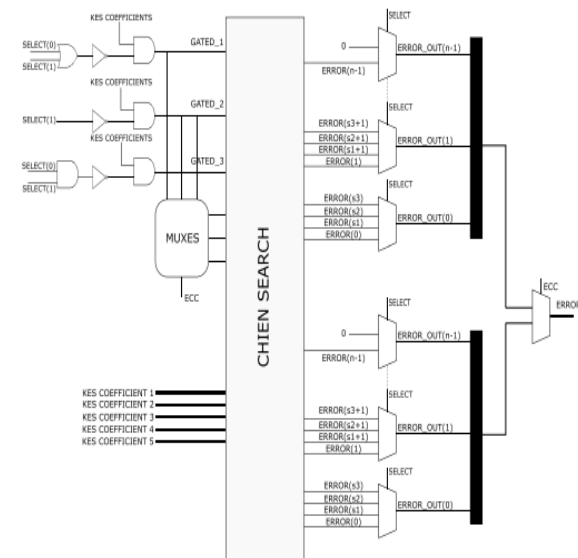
KES COEFFICIENTS
SELECT(0)
SELECT(1)
GATED_1
KES COEFFICIENTS
SELECT(1)
GATED_2
KES COEFFICIENTS
SELECT(0)
SELECT(1)
GATED_3
MUXES
ECC
CHIEN SEARCH
SELECT
0
ERROR(n-1)
ERROR_OUT(n-1)
SELECT
ERROR(s3+1)
ERROR(s2+1)
ERROR(s1+1)
ERROR(1)
ERROR_OUT(1)
SELECT
ERROR(s3)
ERROR(s2)
ERROR(s1)
ERROR(0)
ERROR_OUT(0)
ECC
ERROR
SELECT
0
ERROR(n-1)
ERROR_OUT(n-1)
KES COEFFICIENT 1
KES COEFFICIENT 2
KES COEFFICIENT 3
KES COEFFICIENT 4
KES COEFFICIENT 5
SELECT
ERROR(s3+1)
ERROR(s2+1)
ERROR(s1+1)
ERROR(1)
ERROR_OUT(1)
SELECT
ERROR(s3)
ERROR(s2)
ERROR(s1)
ERROR(0)
ERROR_OUT(0)